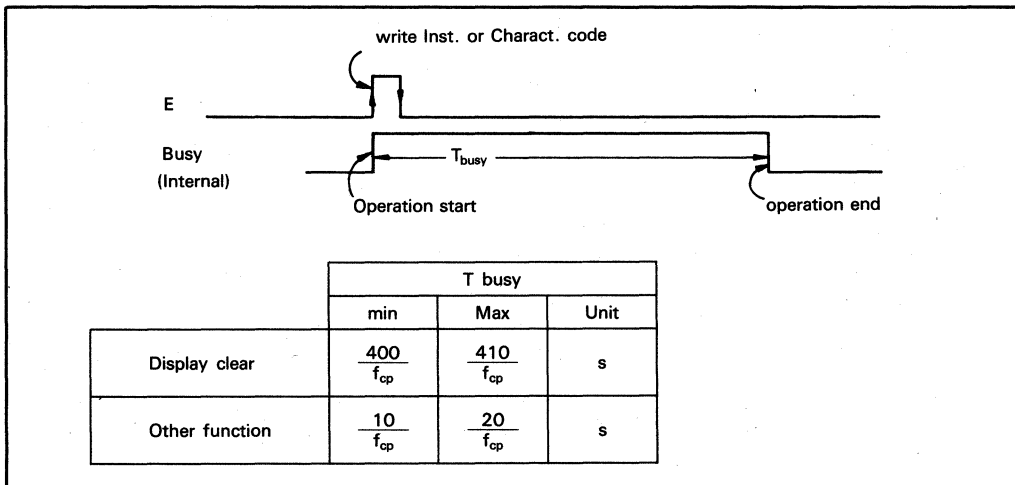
write Inst. or Charact. code

E

Busy
(Internal)

$T_{busy}$

Operation start

operation end

| | T busy | | |
|---|---|---|---|
| | min | Max | Unit |
| Display clear | $\frac{400}{f_{cp}}$ | $\frac{410}{f_{cp}}$ | s |
| Other function | $\frac{10}{f_{cp}}$ | $\frac{20}{f_{cp}}$ | s |